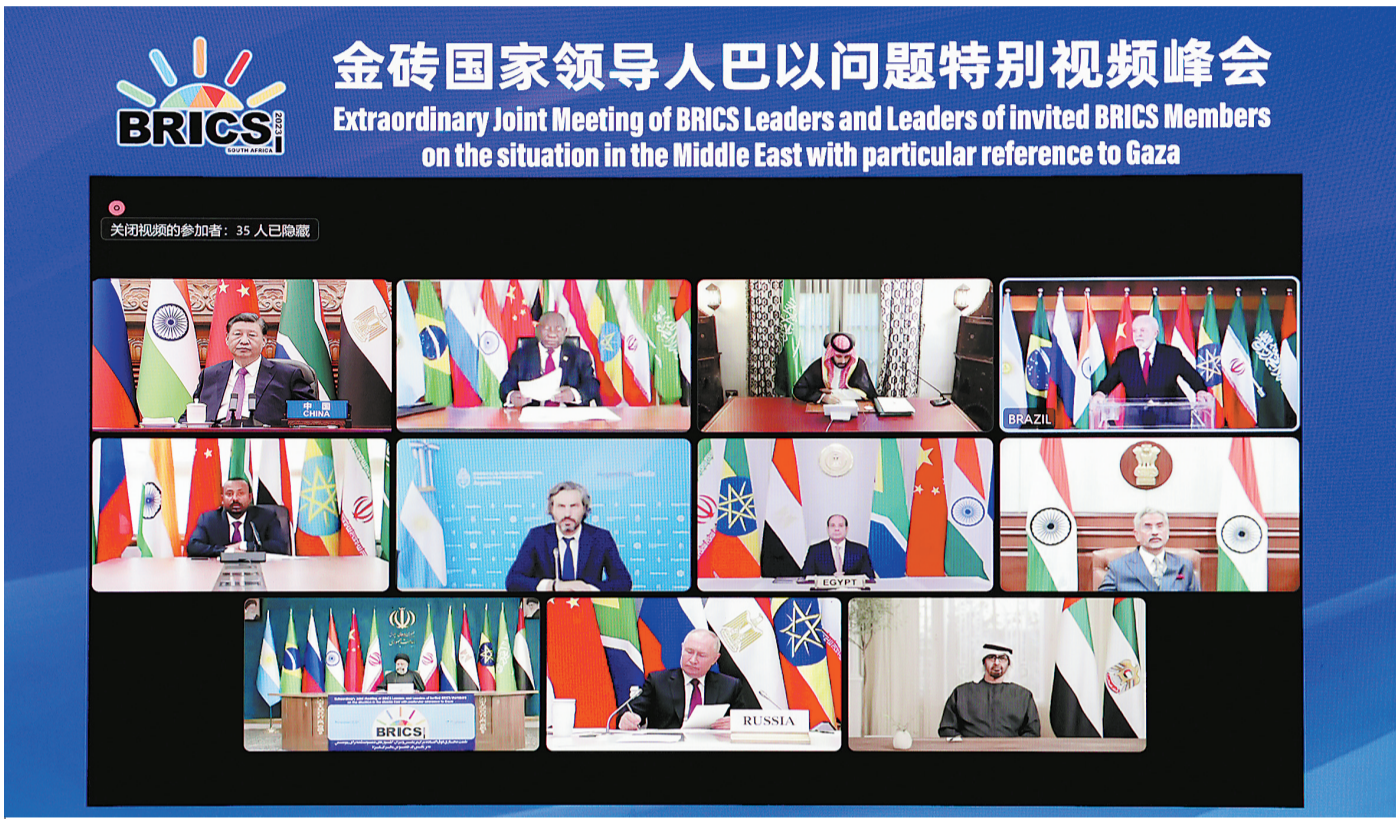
BRICS 2023 SOUTH AFRICA

金砖国家领导人巴以问题特别视频峰会

Extraordinary Joint Meeting of BRICS Leaders and Leaders of invited BRICS Members on the situation in the Middle East with particular reference to Gaza

关闭视频的参加者：35 人已隐藏

中国 CHINA

BRAZIL

EGYPT

BRICS

RUSSIA